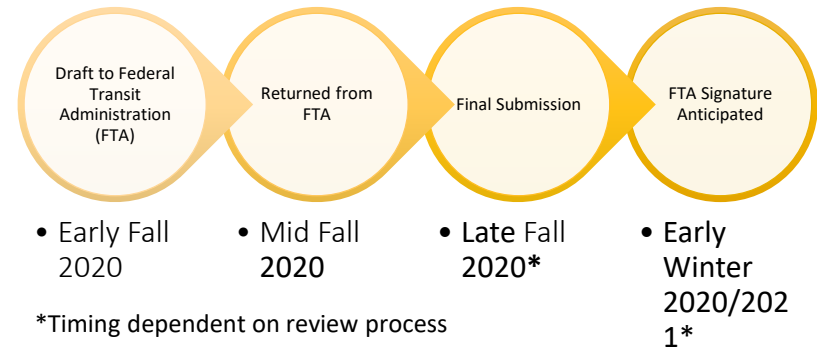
Draft to Federal Transit Administration (FTA)

Returned from FTA

Final Submission

FTA Signature Anticipated

• Early Fall 2020

• Mid Fall 2020

• Late Fall 2020*

• Early Winter 2020/2021*

*Timing dependent on review process